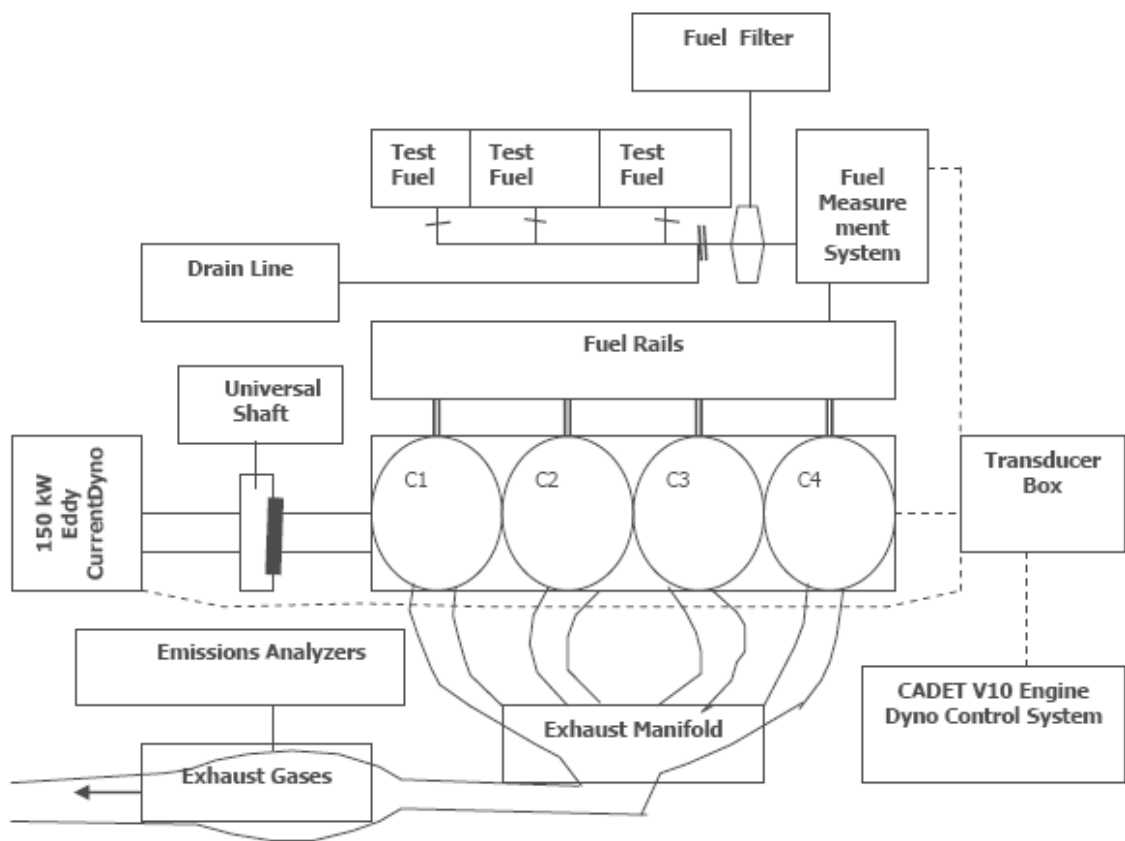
Fuel Filter

Test Fuel

Test Fuel

Test Fuel

Fuel Measure ment System

Drain Line

Fuel Rails

Universal Shaft

150 kW Eddy CurrentDyno

C1

C2

C3

C4

Transducer Box

Emissions Analyzers

Exhaust Manifold

Exhaust Gases

CADET V10 Engine Dyno Control System